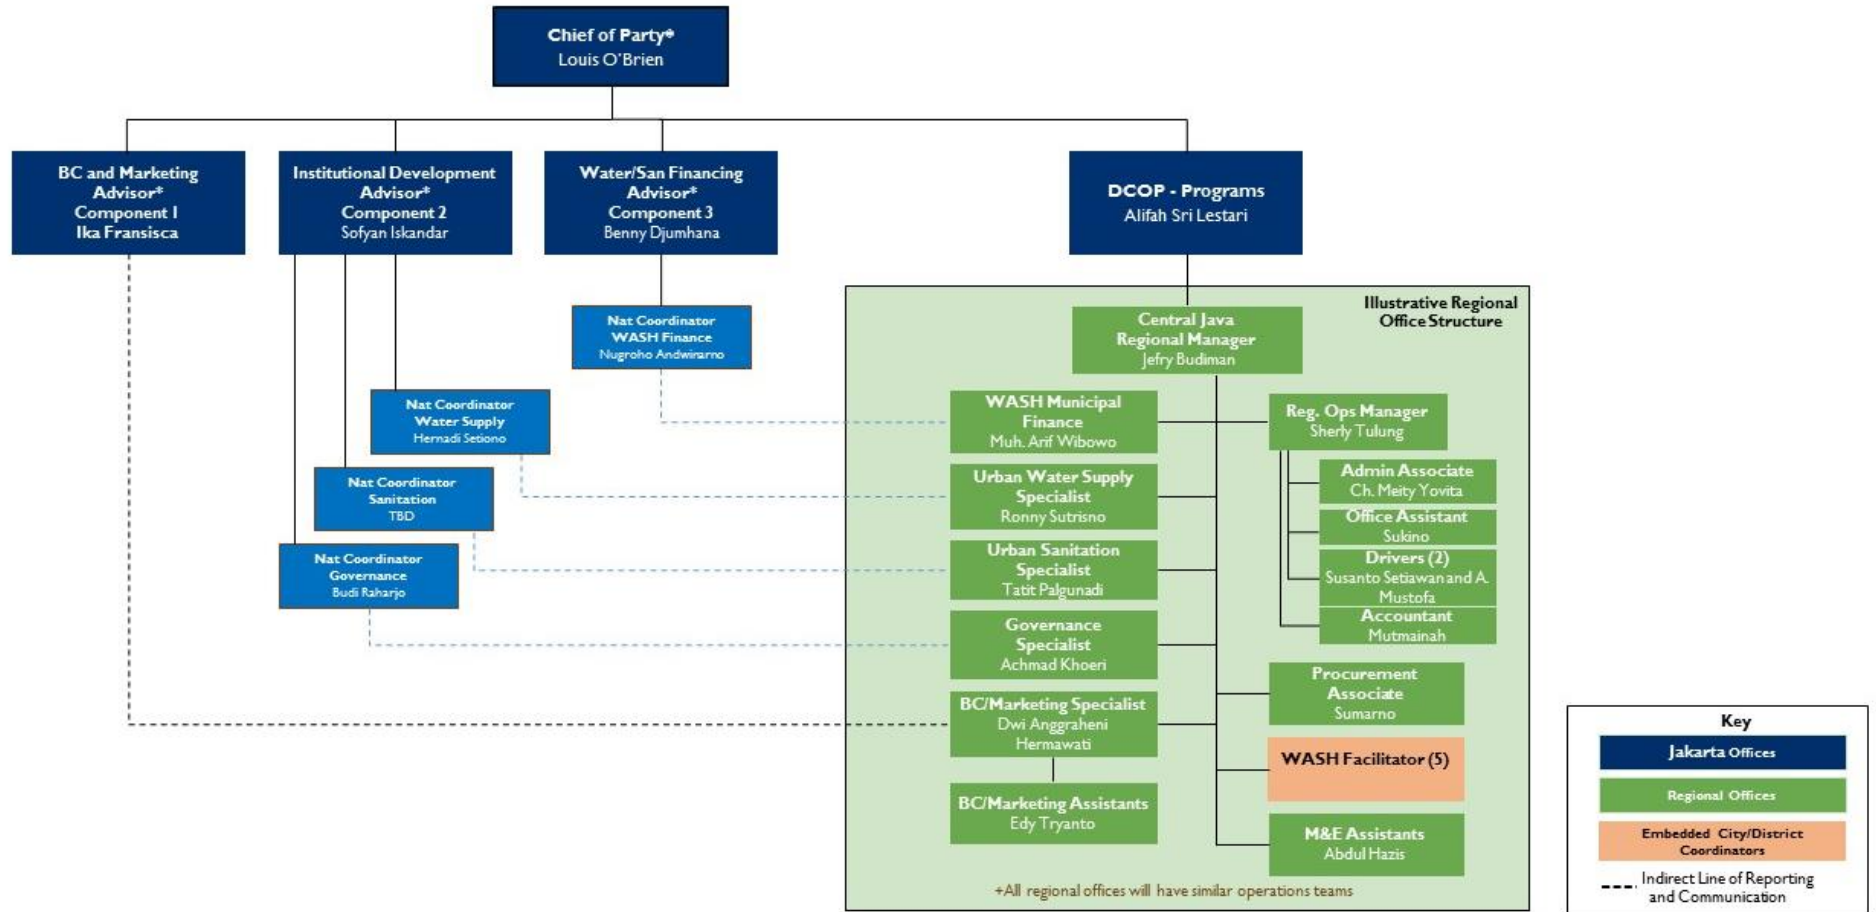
Chief of Party*
Louis O'Brien

BC and Marketing Advisor*
Component 1
Ika Fransisca

Institutional Development Advisor*
Component 2
Sofyan Iskandar

Water/San Financing Advisor*
Component 3
Benny Djumhana

DCOP - Programs
Alifah Sri Lestari

Nat Coordinator
WASH Finance
Nugroho Andwirarno

Nat Coordinator
Water Supply
Hernadi Setiono

Nat Coordinator
Sanitation
TBD

Nat Coordinator
Governance
Budi Raharjo

Illustrative Regional Office Structure

Central Java
Regional Manager
Jefry Budiman

WASH Municipal Finance
Muh. Arif Wibowo

Reg. Ops Manager
Sherly Tulung

Admin Associate
Ch. Meity Yovita

Office Assistant
Sukino

Drivers (2)
Susanto Setiawan and A. Mustofa

Accountant
Mutmainah

Urban Water Supply Specialist
Ronny Sutrisno

Urban Sanitation Specialist
Tatit Palgunadi

Governance Specialist
Achmad Khoeri

BC/Marketing Specialist
Dwi Anggraheni Hermawati

BC/Marketing Assistants
Edy Tryanto

Procurement Associate
Sumarno

WASH Facilitator (5)

M&E Assistants
Abdul Hazis

+All regional offices will have similar operations teams

Key
Jakarta Offices
Regional Offices
Embedded City/District Coordinators
Indirect Line of Reporting and Communication